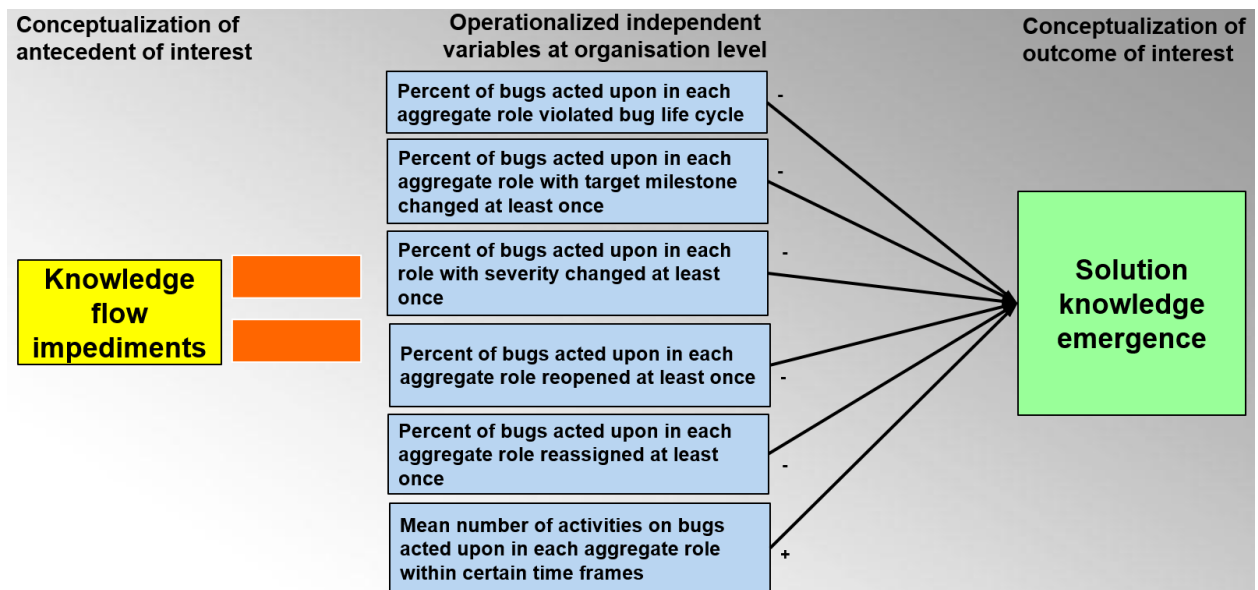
Conceptualization of antecedent of interest

Operationalized independent variables at organisation level

Conceptualization of outcome of interest

Knowledge flow impediments

Percent of bugs acted upon in each aggregate role violated bug life cycle

-

Percent of bugs acted upon in each aggregate role with target milestone changed at least once

-

Percent of bugs acted upon in each role with severity changed at least once

-

Percent of bugs acted upon in each aggregate role reopened at least once

-

Percent of bugs acted upon in each aggregate role reassigned at least once

-

Mean number of activities on bugs acted upon in each aggregate role within certain time frames

+

Solution knowledge emergence